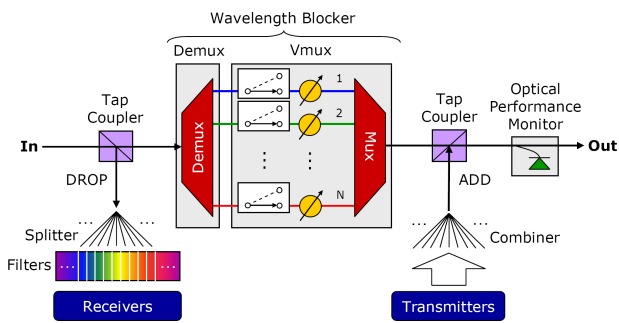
Wavelength Blocker

Demux

Vmux

Tap Coupler

In

Demux

1

2

N

Mux

Tap Coupler

Optical Performance Monitor

Out

DROP

ADD

...

...

Splitter

Filters

...

...

...

...

Combiner

Receivers

Transmitters